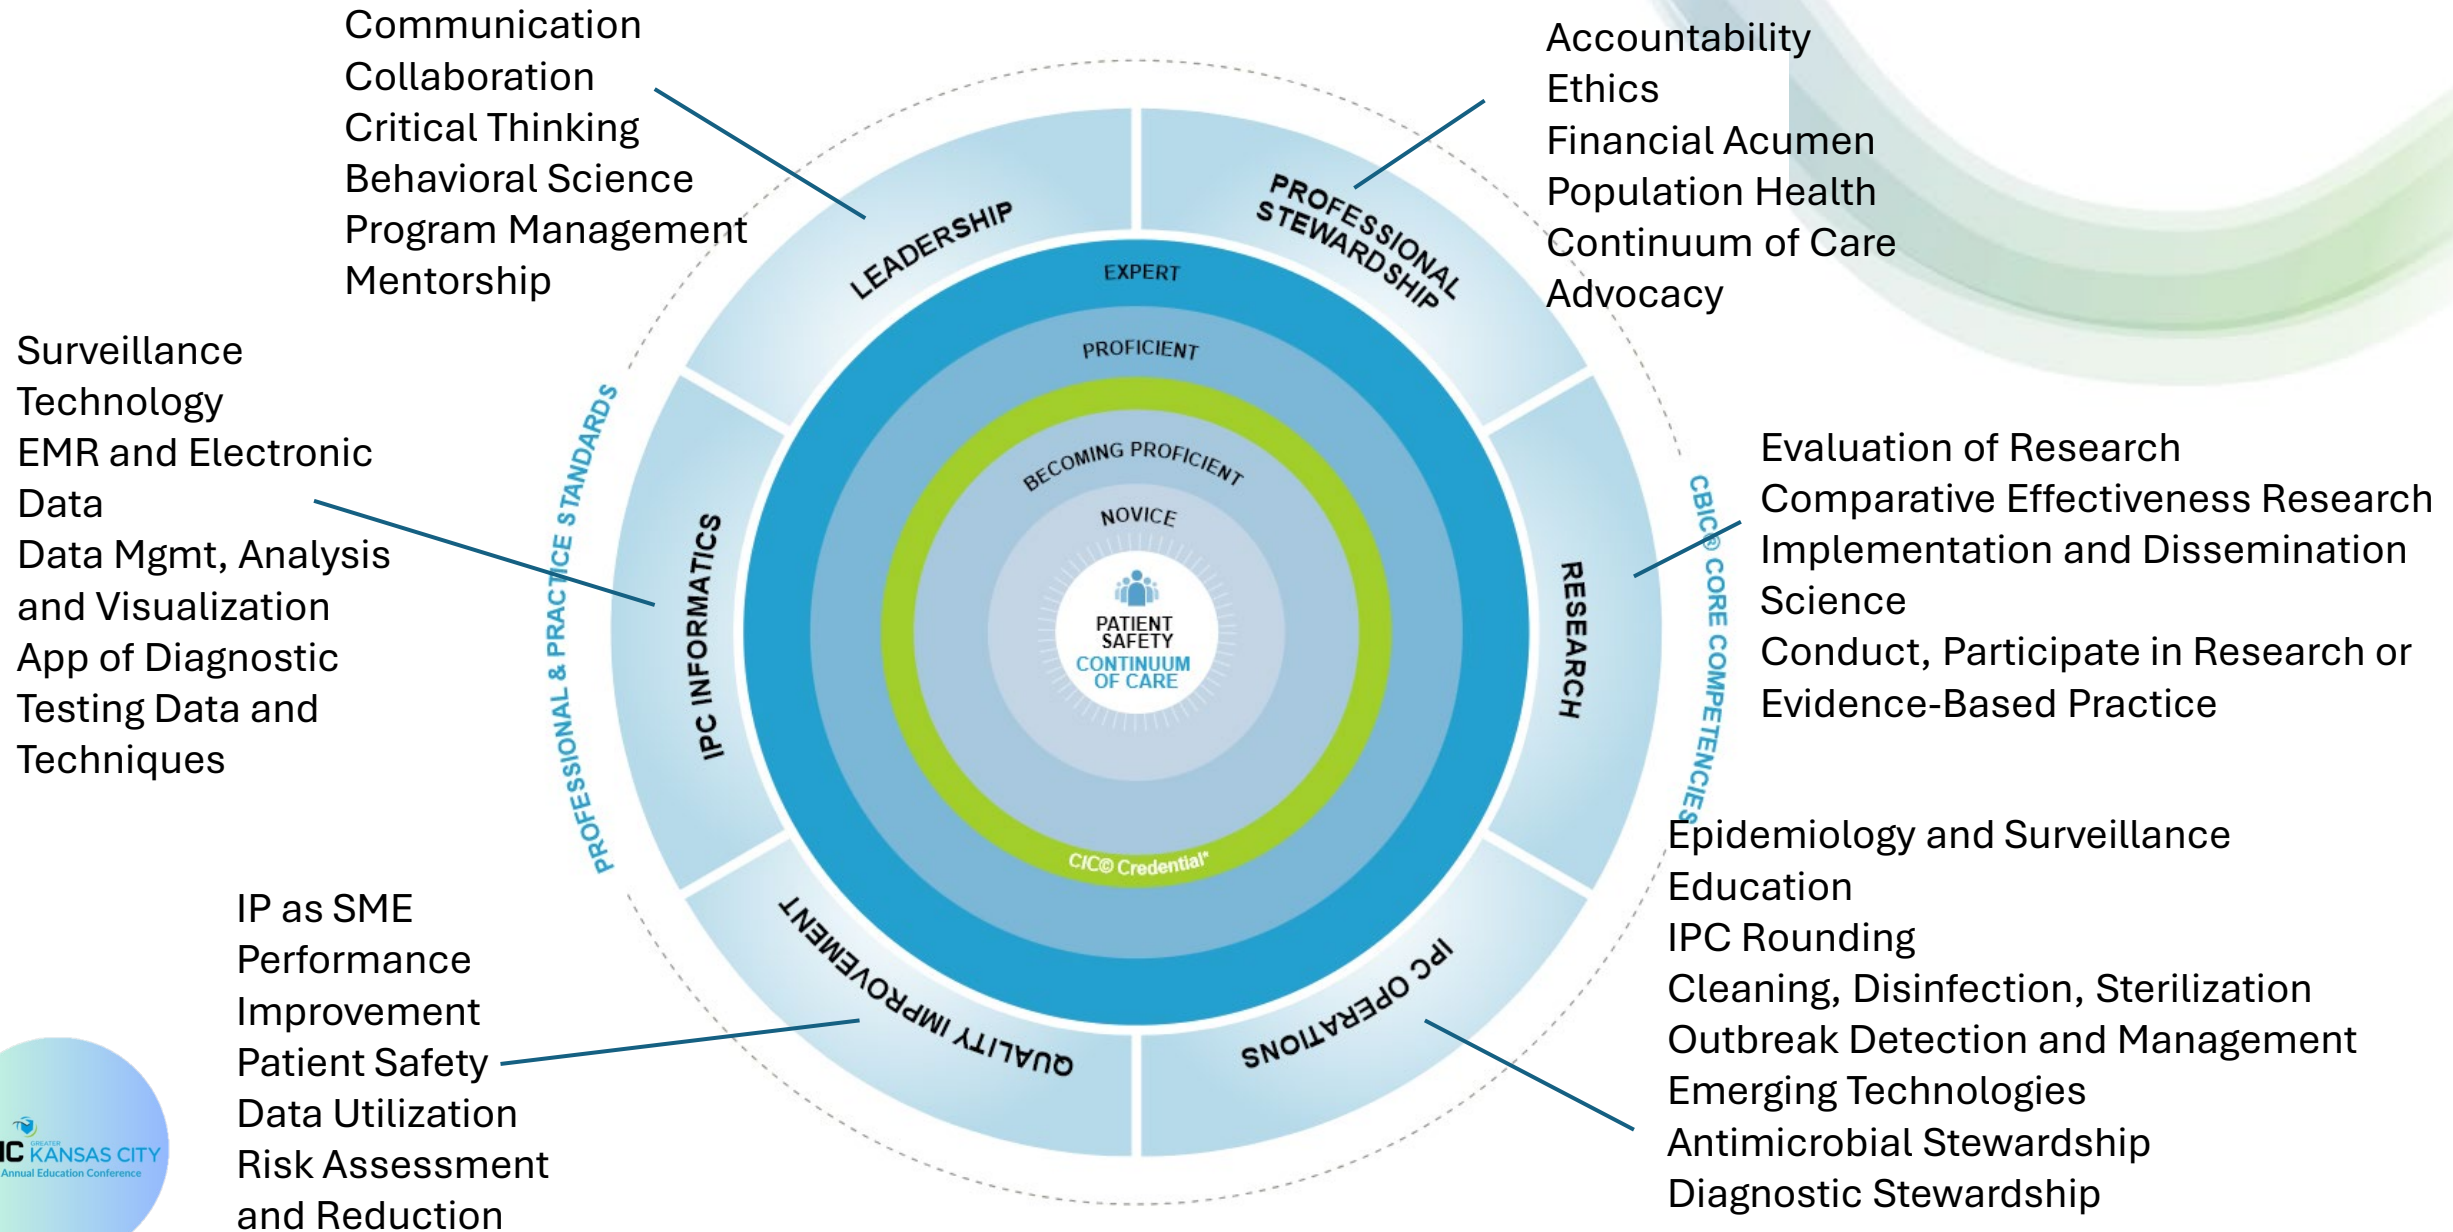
Communication
Collaboration
Critical Thinking
Behavioral Science
Program Management
Mentorship

Accountability
Ethics
Financial Acumen
Population Health
Continuum of Care
Advocacy

Surveillance
Technology
EMR and Electronic Data
Data Mgmt, Analysis and Visualization
App of Diagnostic Testing Data and Techniques

Evaluation of Research
Comparative Effectiveness Research
Implementation and Dissemination Science
Conduct, Participate in Research or Evidence-Based Practice

LEADERSHIP
PROFESSIONAL STEWARDSHIP
RESEARCH
IPC OPERATIONS
QUALITY IMPROVEMENT
IPC INFORMATICS
EXPERT
PROFICIENT
BECOMING PROFICIENT
NOVICE
PATIENT SAFETY
CONTINUUM OF CARE
CIC® Credential®
PROFESSIONAL & PRACTICE STANDARDS
CBIC® CORE COMPETENCIES

Epidemiology and Surveillance
Education
IPC Rounding
Cleaning, Disinfection, Sterilization
Outbreak Detection and Management
Emerging Technologies
Antimicrobial Stewardship
Diagnostic Stewardship

IP as SME
Performance Improvement
Patient Safety
Data Utilization
Risk Assessment and Reduction

IC GREATER KANSAS CITY
Annual Education Conference